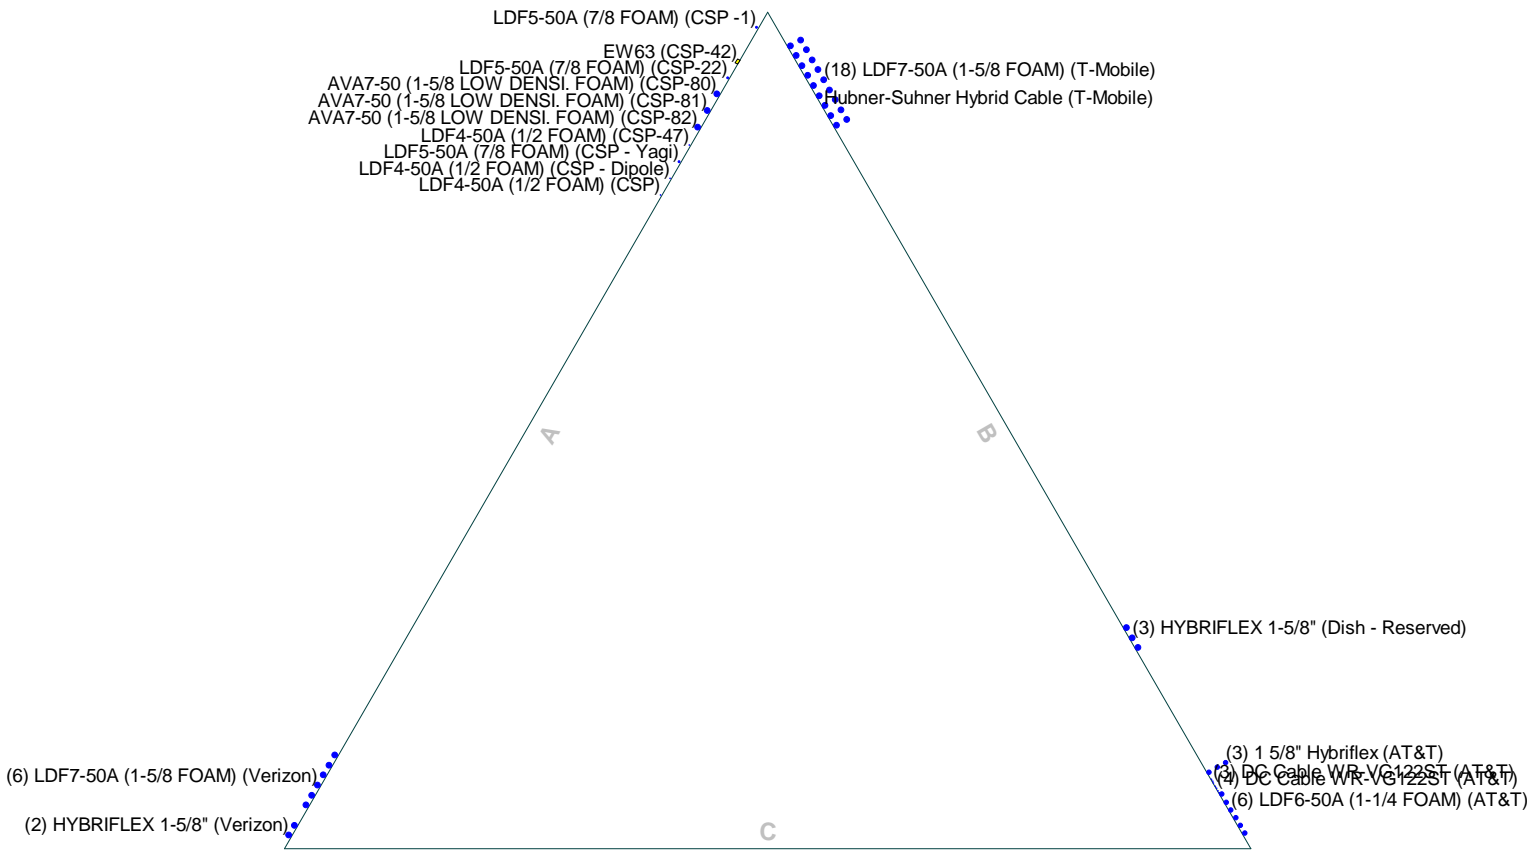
LDF5-50A (7/8 FOAM) (CSP -1)
EW63 (CSP-42)
LDF5-50A (7/8 FOAM) (CSP-22)
AVA7-50 (1-5/8 LOW DENSI. FOAM) (CSP-80)
AVA7-50 (1-5/8 LOW DENSI. FOAM) (CSP-81)
AVA7-50 (1-5/8 LOW DENSI. FOAM) (CSP-82)
LDF4-50A (1/2 FOAM) (CSP-47)
LDF5-50A (7/8 FOAM) (CSP - Yagi)
LDF4-50A (1/2 FOAM) (CSP - Dipole)
LDF4-50A (1/2 FOAM) (CSP)

(18) LDF7-50A (1-5/8 FOAM) (T-Mobile)
Hubner-Suhner Hybrid Cable (T-Mobile)

A

B

(3) HYBRIFLEX 1-5/8" (Dish - Reserved)

(3) 1 5/8" Hybriflex (AT&T)
(3) DC Cable WR-VG122ST (AT&T)
(4) DC Cable WR-VG122ST (AT&T)
(6) LDF6-50A (1-1/4 FOAM) (AT&T)

(6) LDF7-50A (1-5/8 FOAM) (Verizon)
(2) HYBRIFLEX 1-5/8" (Verizon)

C